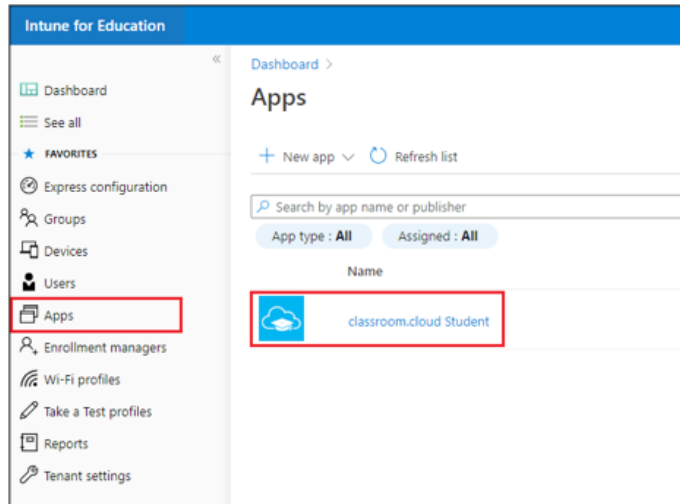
Intune for Education

«

Dashboard
See all
FAVORITES
Express configuration
Groups
Devices
Users
Apps
Enrollment managers
Wi-Fi profiles
Take a Test profiles
Reports
Tenant settings

Dashboard >

Apps

+ New app ∨ Refresh list

Search by app name or publisher

App type : All
Assigned : All

Name

classroom.cloud Student